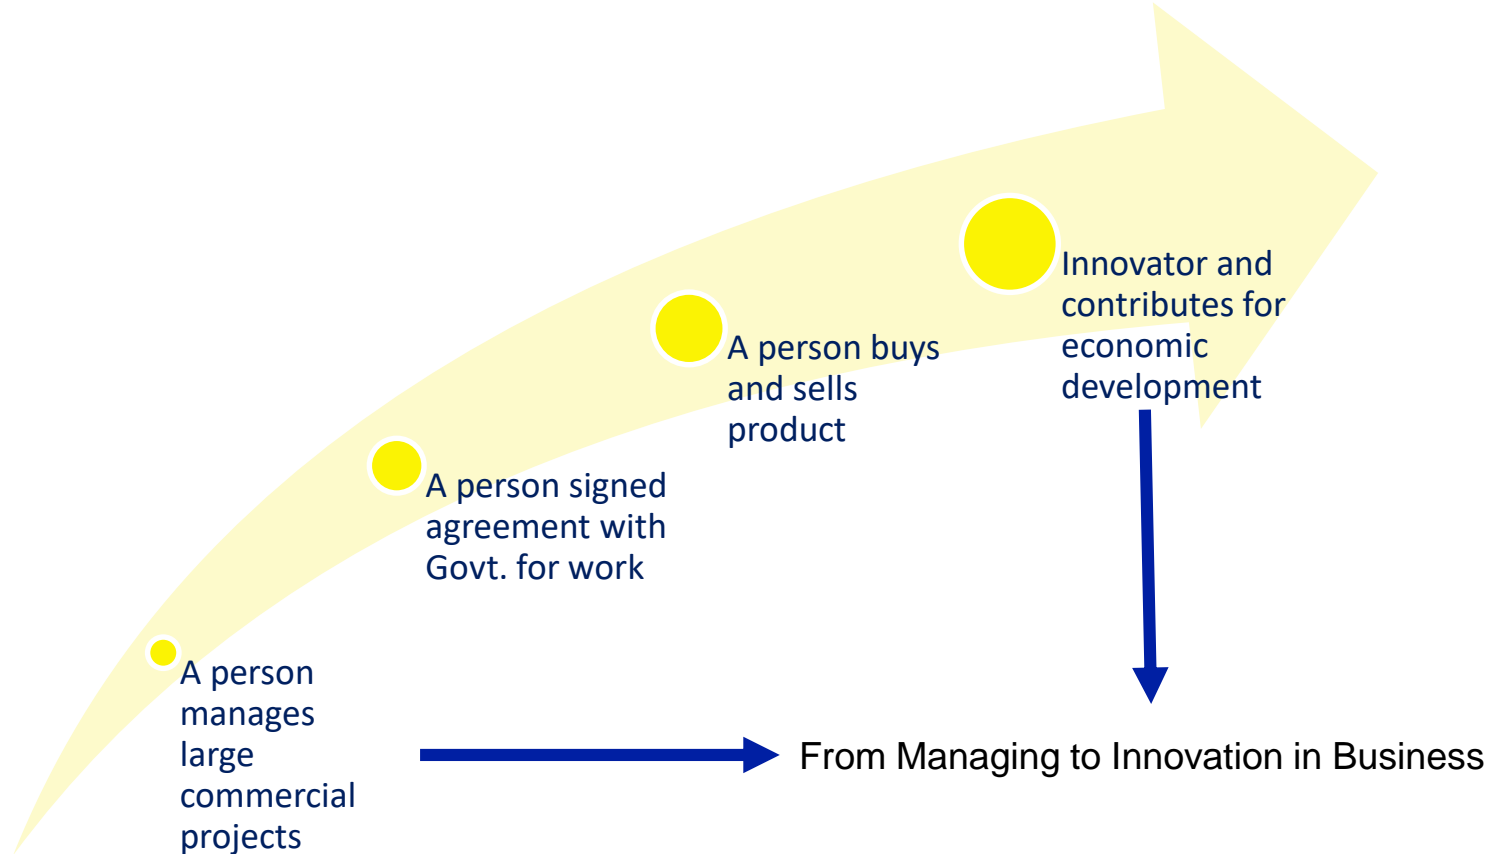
A person manages large commercial projects

A person signed agreement with Govt. for work

A person buys and sells product

Innovator and contributes for economic development

From Managing to Innovation in Business